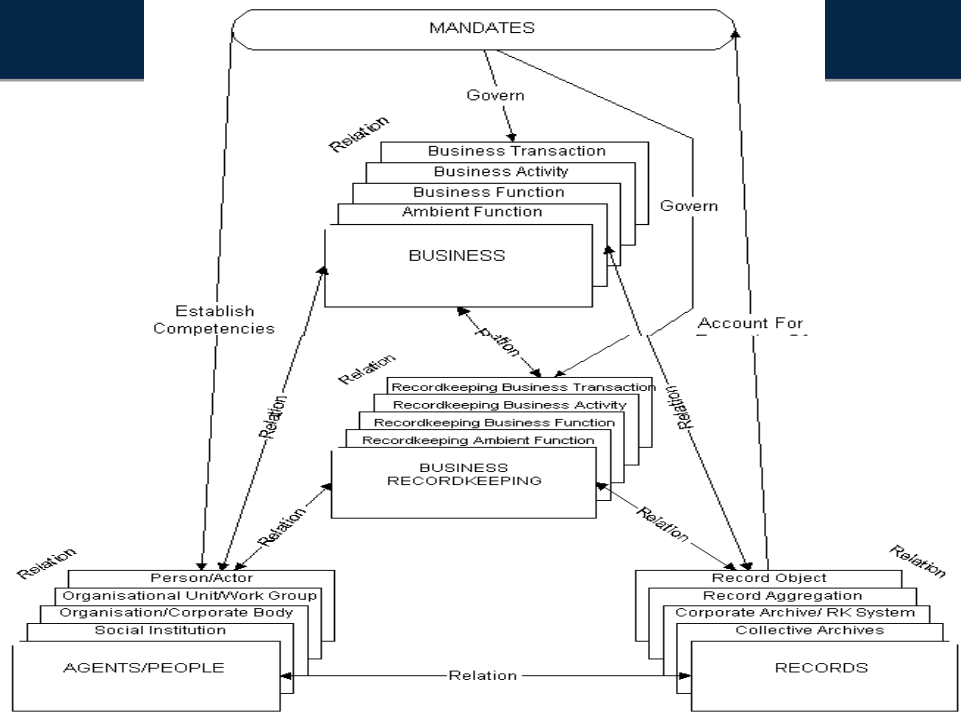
MANDATES

Govern

Relation

Business Transaction
Business Activity
Business Function
Ambient Function

BUSINESS

Govern

Establish Competencies

Account For

Relation

Relation

Relation

Recordkeeping Business Transaction
Recordkeeping Business Activity
Recordkeeping Business Function
Recordkeeping Ambient Function

BUSINESS RECORDKEEPING

Relation

Relation

Relation

Relation

Person/Actor
Organisational Unit/Work Group
Organisation/Corporate Body
Social Institution

AGENTS/PEOPLE

Relation

Record Object
Record Aggregation
Corporate Archive/ RK System
Collective Archives

RECORDS

Relation